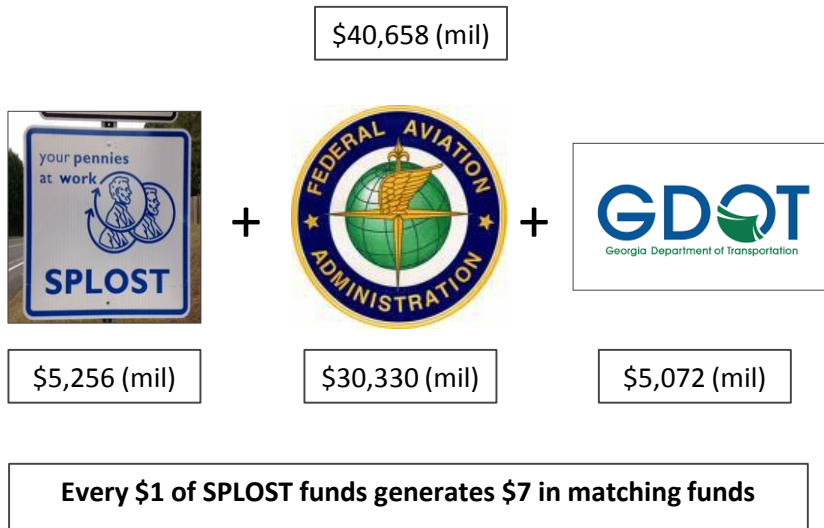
$40,658 (mil)

your pennies at work

SPLOST

+

FEDERAL AVIATION ADMINISTRATION

+

GDOT

Georgia Department of Transportation

$5,256 (mil)

$30,330 (mil)

$5,072 (mil)

**Every $1 of SPLOST funds generates $7 in matching funds**